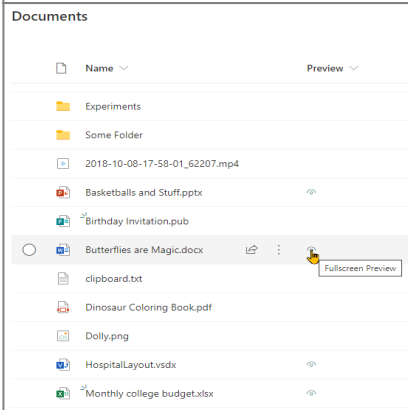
Documents

Name

Preview

Experiments

Some Folder

2018-10-08-17-58-01_62207.mp4

Basketballs and Stuff.pptx

Birthday Invitation.pub

Butterflies are Magic.docx

Fullscreen Preview

clipboard.txt

Dinosaur Coloring Book.pdf

Dolly.png

HospitalLayout.vsdx

Monthly college budget.xlsx